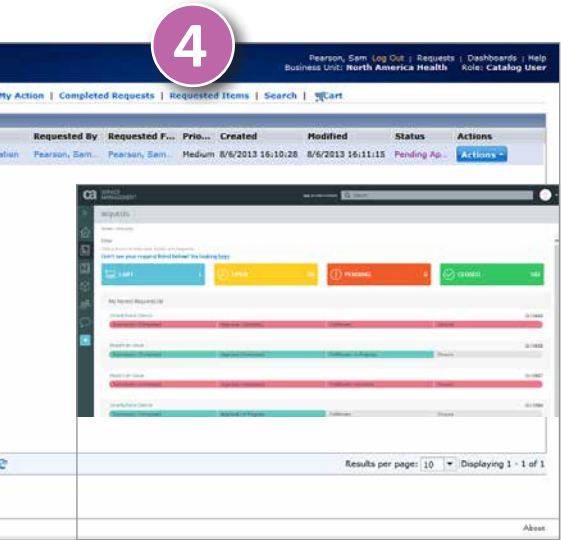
4

Pearson, Sam Log Out | Requests | Dashboards | Help
Business Unit: North America Health Role: Catalog User

My Action | Completed Requests | Requested Items | Search | Cart

| Requested By | Requested F... | Prio... | Created | Modified | Status | Actions |
|---|---|---|---|---|---|---|
| Pearson, Sam... | Pearson, Sam... | Medium | 8/6/2013 16:10:28 | 8/6/2013 16:11:15 | Pending Ap... | Actions |

ca SERVICE MANAGEMENT

REQUESTS

Don't see your request listed below? Try looking here

CART

OPEN

PENDING

CLOSED

My Recent Requests

Results per page: 10 Displaying 1 - 1 of 1

About